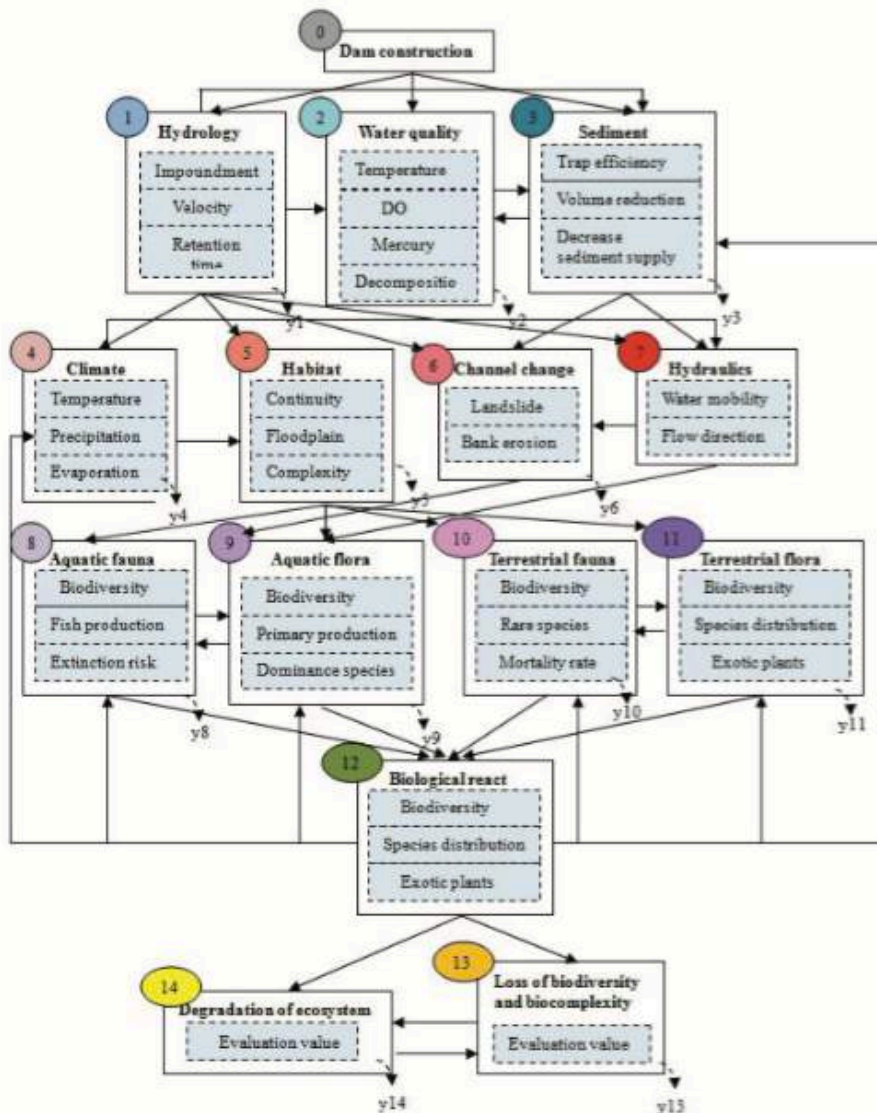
0
Dam construction

1
Hydrology
Impoundment
Velocity
Retention time
y1

2
Water quality
Temperature
DO
Mercury
Decompositio
y2

3
Sediment
Trap efficiency
Volume reduction
Decrease sediment supply
y3

4
Climate
Temperature
Precipitation
Evaporation
y4

5
Habitat
Continuity
Floodplain
Complexity
y5

6
Channel change
Landslide
Bank erosion
y6

7
Hydraulics
Water mobility
Flow direction

8
Aquatic fauna
Biodiversity
Fish production
Extinction risk
y8

9
Aquatic flora
Biodiversity
Primary production
Dominance species
y9

10
Terrestrial fauna
Biodiversity
Rare species
Mortality rate
y10

11
Terrestrial flora
Biodiversity
Species distribution
Exotic plants
y11

12
Biological react
Biodiversity
Species distribution
Exotic plants

14
Degradation of ecosystem
Evaluation value
y14

13
Loss of biodiversity and biocomplexity
Evaluation value
y13